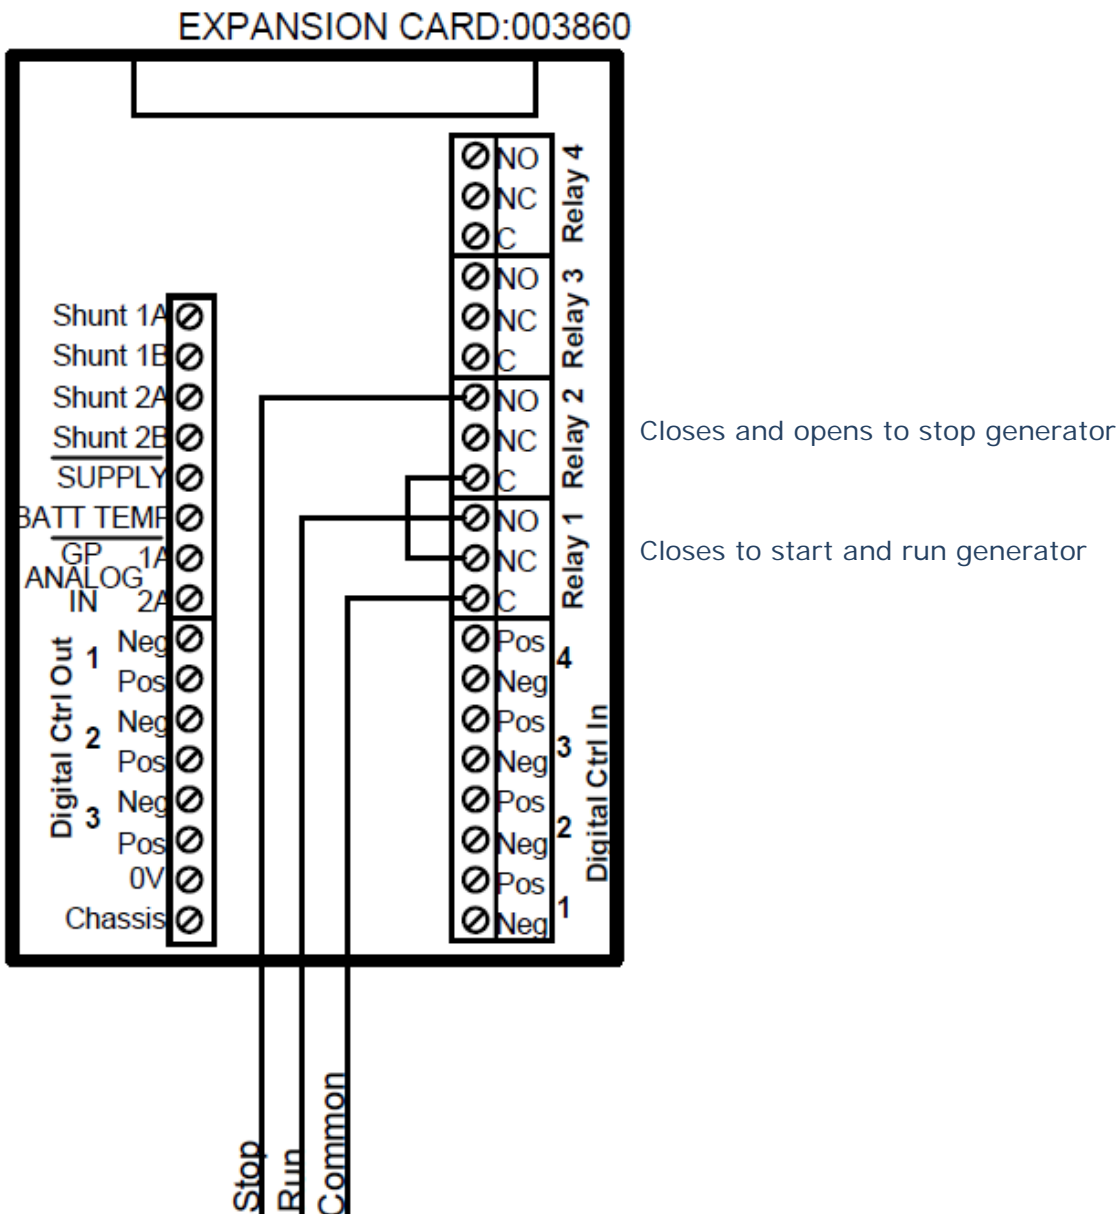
EXPANSION CARD:003860

Shunt 1A
Shunt 1B
Shunt 2A
Shunt 2B
SUPPLY
BATT TEMP
GP ANALOG IN 1A
2A
Digital Ctrl Out
1 Neg
Pos
2 Neg
Pos
3 Neg
Pos
0V
Chassis

NO
NC
C
Relay 4
NO
NC
C
Relay 3
NO
NC
C
Relay 2
NO
NC
C
Relay 1
Pos
Neg
4
Pos
Neg
3
Pos
Neg
2
Pos
Neg
1
Digital Ctrl In

Closes and opens to stop generator

Closes to start and run generator

Stop
Run
Common